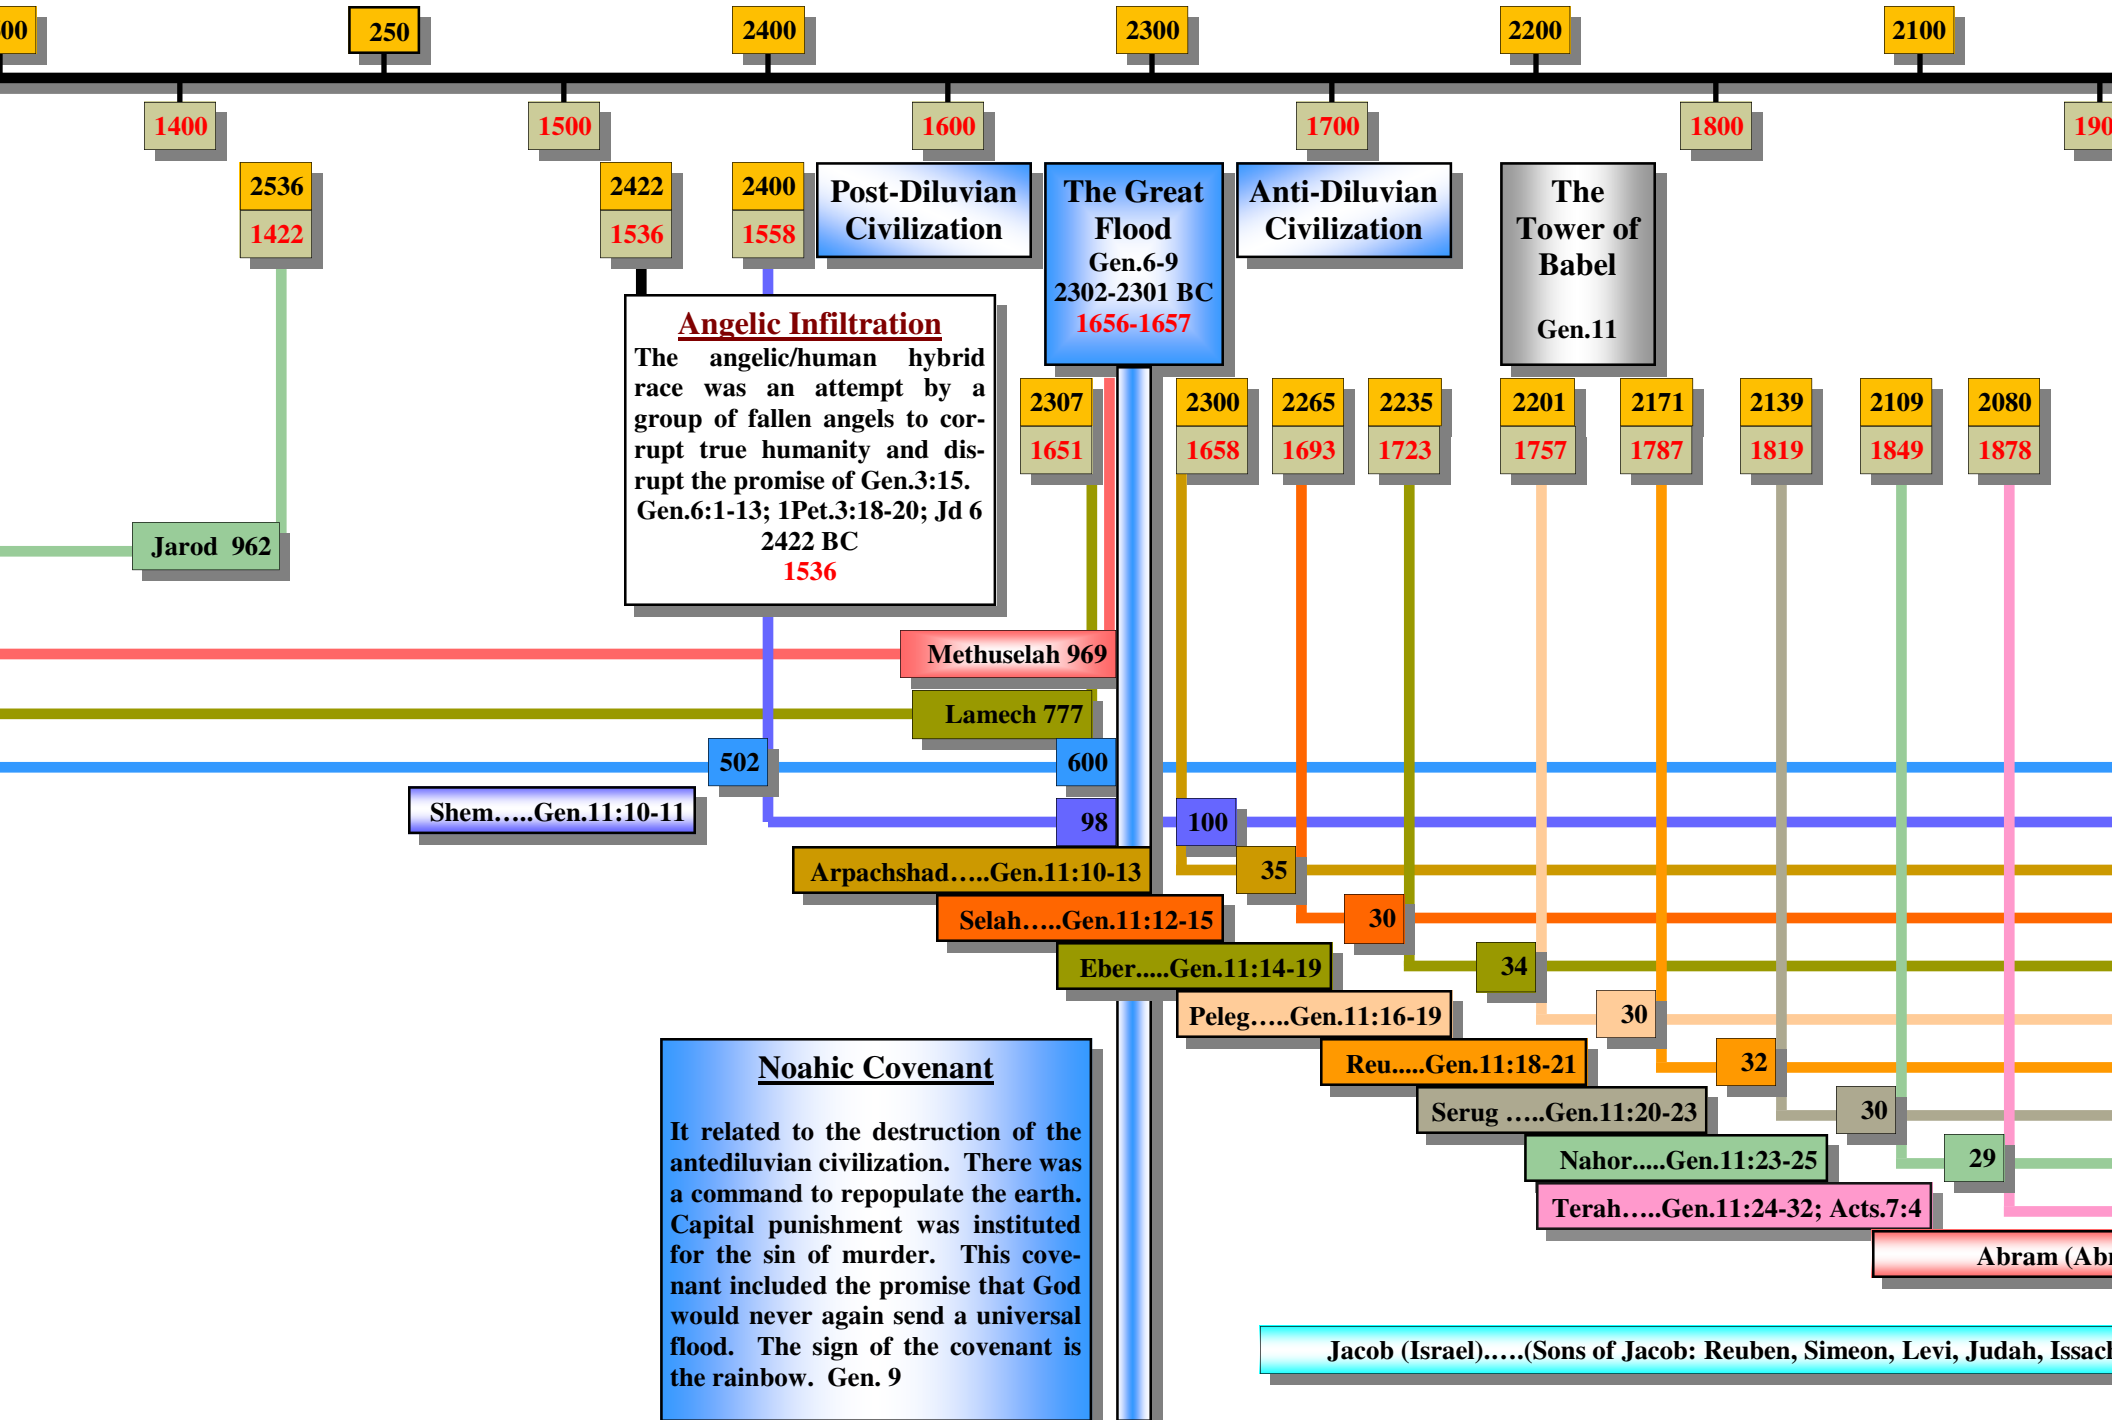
00 250 2400 2300 2200 2100

1400 1500 1600 1700 1800 190

2536
1422

2422
1536

2400
1558

Post-Diluvian Civilization

The Great Flood
Gen.6-9
2302-2301 BC
1656-1657

Anti-Diluvian Civilization

The Tower of Babel
Gen.11

Angelic Infiltration
The angelic/human hybrid race was an attempt by a group of fallen angels to corrupt true humanity and disrupt the promise of Gen.3:15.
Gen.6:1-13; 1Pet.3:18-20; Jd 6
2422 BC
1536

2307
1651

2300
1658

2265
1693

2235
1723

2201
1757

2171
1787

2139
1819

2109
1849

2080
1878

Jarod 962

Methuselah 969

Lamech 777

502

600

Shem…..Gen.11:10-11

98

100

Arpachshad…..Gen.11:10-13

35

Selah…..Gen.11:12-15

30

Eber.....Gen.11:14-19

34

Peleg…..Gen.11:16-19

30

Reu.....Gen.11:18-21

32

Serug …..Gen.11:20-23

30

Nahor.....Gen.11:23-25

29

Terah…..Gen.11:24-32; Acts.7:4

Abram (Ab

Noahic Covenant

It related to the destruction of the antediluvian civilization. There was a command to repopulate the earth. Capital punishment was instituted for the sin of murder. This covenant included the promise that God would never again send a universal flood. The sign of the covenant is the rainbow. Gen. 9

Jacob (Israel)…..(Sons of Jacob: Reuben, Simeon, Levi, Judah, Issac